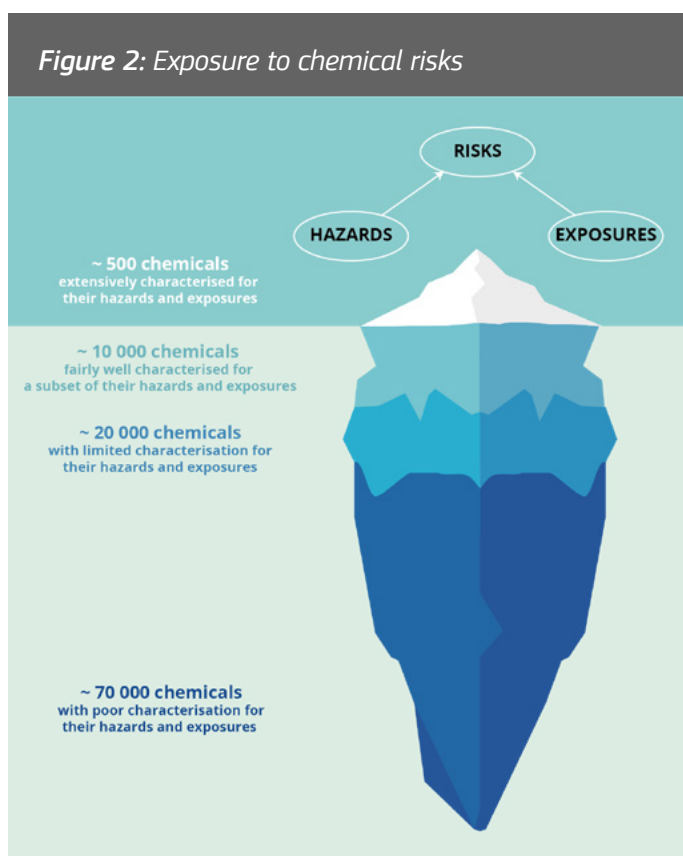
Figure 2: Exposure to chemical risks

RISKS

HAZARDS

EXPOSURES

~ 500 chemicals
extensively characterised for their hazards and exposures

~ 10 000 chemicals
fairly well characterised for a subset of their hazards and exposures

~ 20 000 chemicals
with limited characterisation for their hazards and exposures

~ 70 000 chemicals
with poor characterisation for their hazards and exposures